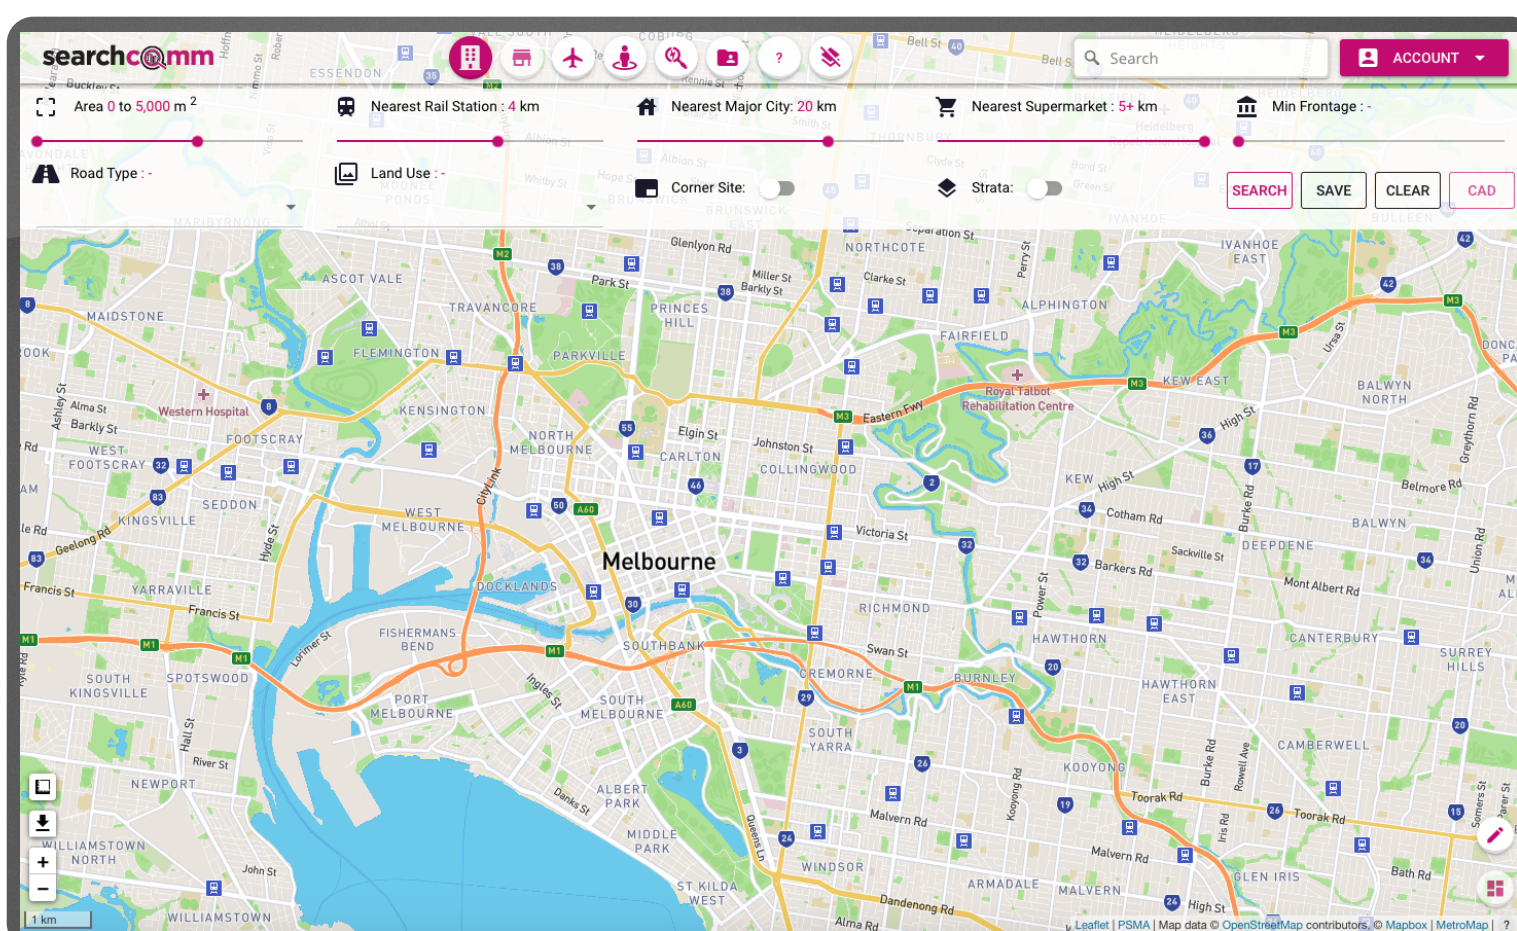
searchcomm

Search

ACCOUNT

Area 0 to 5,000 m $^2$

Nearest Rail Station : 4 km

Nearest Major City: 20 km

Nearest Supermarket : 5+ km

Min Frontage : -

Road Type : -

Land Use : -

Corner Site:

Strata:

SEARCH SAVE CLEAR CAD

Glenlyon Rd
NORTHCOTE
IVANHOE EAST
ASCOT VALE
Park St
Miller St
Barkly St
Clarke St
MAIDSTONE
TRAVANCORE
PRINCES HILL
ALPHINGTON
FLEMINGTON
PARKVILLE
FAIRFIELD
KEW EAST
BALWYN NORTH
Alma St
Barkly St
Western Hospital
KENSINGTON
Eastern Fwy
Royal Talbot Rehabilitation Centre
FOOTSCRAY
NORTH MELBOURNE
Elgin St
Johnston St
High St
WEST FOOTSCRAY
CARLTON
COLLINGWOOD
SEDDON
KEW
High St
Belmore Rd
KINGSVILLE
WEST MELBOURNE
Cotham Rd
BALWYN
Geelong Rd
Victoria St
Melbourne
Sackville St
DEEPDENE
Francis St
YARRAVILLE
DOCKLANDS
Barkers Rd
Mont Albert Rd
Francis St
RICHMOND
FISHERMANS BEND
HAWTHORN
CANTERBURY
SOUTHBANK
Swan St
SURREY HILLS
SOUTH KINGSVILLE
SPOTSWOOD
CREMORNE
BURNLEY
HAWTHORN EAST
PORT MELBOURNE
SOUTH MELBOURNE
SOUTH YARRA
CAMBERWELL
River St
NEWPORT
ALBERT PARK
KOOYONG
Toorak Rd
Toorak Rd
Malvern Rd
MIDDLE PARK
WILLIAMSTOWN NORTH
WINDSOR
Malvern Rd
John St
ST KILDA WEST
ARMADALE
MALVERN
GLEN IRIS
Bath Rd
WILLIAMSTOWN
Dandenong Rd
High St
Alma Rd
1 km
Leaflet | PSMA | Map data © OpenStreetMap contributors, © Mapbox | MetroMap | ?